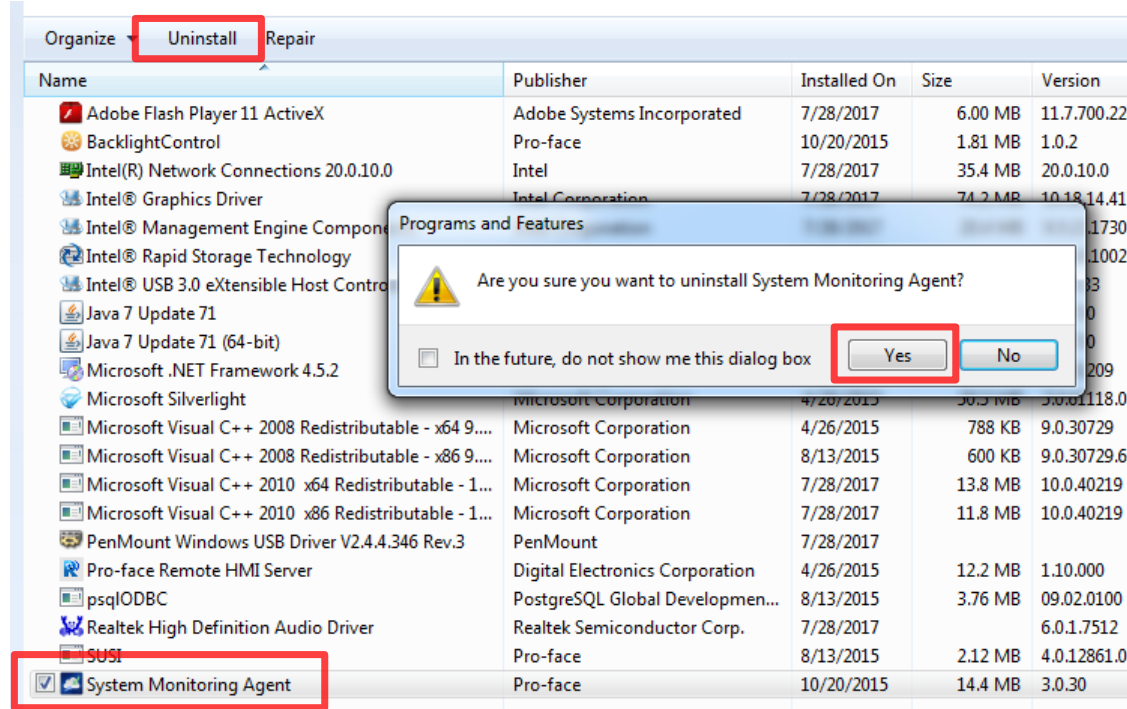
Organize Uninstall Repair

| Name | Publisher | Installed On | Size | Version |
|---|---|---|---|---|
| Adobe Flash Player 11 ActiveX | Adobe Systems Incorporated | 7/28/2017 | 6.00 MB | 11.7.700.22 |
| BacklightControl | Pro-face | 10/20/2015 | 1.81 MB | 1.0.2 |
| Intel(R) Network Connections 20.0.10.0 | Intel | 7/28/2017 | 35.4 MB | 20.0.10.0 |
| Intel® Graphics Driver | Intel Corporation | 7/28/2017 | 74.2 MB | 10.18.14.41 |
| Intel® Management Engine Compone | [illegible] | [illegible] | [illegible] | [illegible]1730 |
| Intel® Rapid Storage Technology | | | | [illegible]1002 |
| Intel® USB 3.0 eXtensible Host Contro | | | | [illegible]33 |
| Java 7 Update 71 | | | | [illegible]0 |
| Java 7 Update 71 (64-bit) | | | | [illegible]0 |
| Microsoft .NET Framework 4.5.2 | | | | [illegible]209 |
| Microsoft Silverlight | Microsoft Corporation | 4/26/2015 | 50.5 MB | 5.0.61118.0 |
| Microsoft Visual C++ 2008 Redistributable - x64 9.... | Microsoft Corporation | 4/26/2015 | 788 KB | 9.0.30729 |
| Microsoft Visual C++ 2008 Redistributable - x86 9.... | Microsoft Corporation | 8/13/2015 | 600 KB | 9.0.30729.6 |
| Microsoft Visual C++ 2010 x64 Redistributable - 1... | Microsoft Corporation | 7/28/2017 | 13.8 MB | 10.0.40219 |
| Microsoft Visual C++ 2010 x86 Redistributable - 1... | Microsoft Corporation | 7/28/2017 | 11.8 MB | 10.0.40219 |
| PenMount Windows USB Driver V2.4.4.346 Rev.3 | PenMount | 7/28/2017 | | |
| Pro-face Remote HMI Server | Digital Electronics Corporation | 4/26/2015 | 12.2 MB | 1.10.000 |
| psqlODBC | PostgreSQL Global Developmen... | 8/13/2015 | 3.76 MB | 09.02.0100 |
| Realtek High Definition Audio Driver | Realtek Semiconductor Corp. | 7/28/2017 | | 6.0.1.7512 |
| SUSI | Pro-face | 8/13/2015 | 2.12 MB | 4.0.12861.0 |
| System Monitoring Agent | Pro-face | 10/20/2015 | 14.4 MB | 3.0.30 |

Programs and Features

Are you sure you want to uninstall System Monitoring Agent?

In the future, do not show me this dialog box

Yes

No